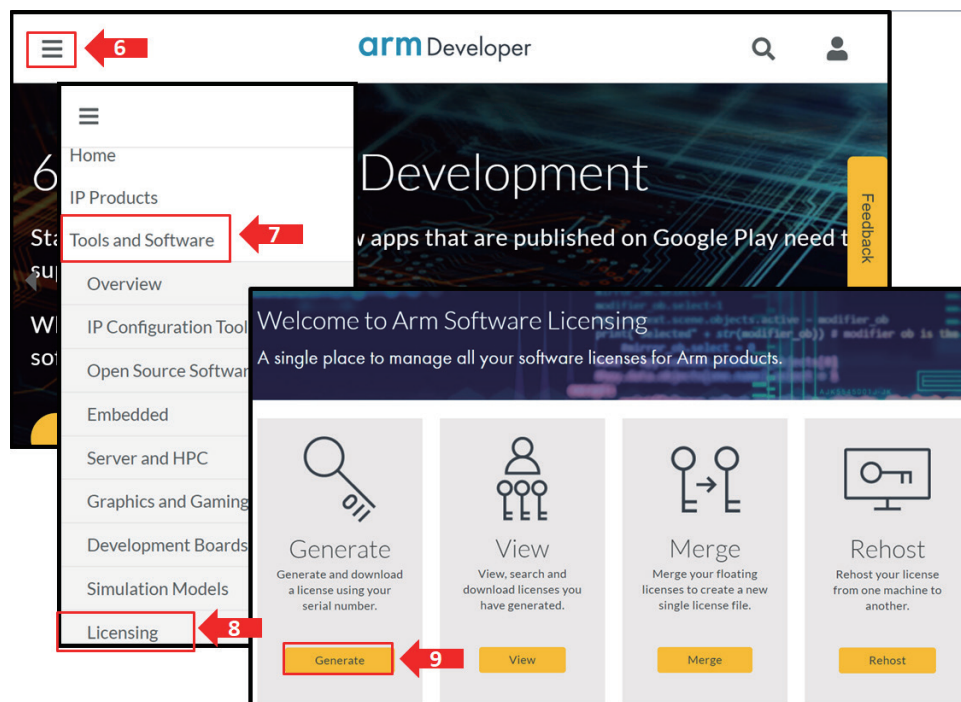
6

arm Developer

6 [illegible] Development

Sta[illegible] w apps that are published on Google Play need t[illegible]

su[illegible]

Wi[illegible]

so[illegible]

Feedback

Home

IP Products

Tools and Software

7

Overview

IP Configuration Tool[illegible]

Open Source Softwa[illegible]

Embedded

Server and HPC

Graphics and Gaming

Development Boards

Simulation Models

Licensing

8

Welcome to Arm Software Licensing

A single place to manage all your software licenses for Arm products.

Generate

Generate and download a license using your serial number.

Generate

9

View

View, search and download licenses you have generated.

View

Merge

Merge your floating licenses to create a new single license file.

Merge

Rehost

Rehost your license from one machine to another.

Rehost